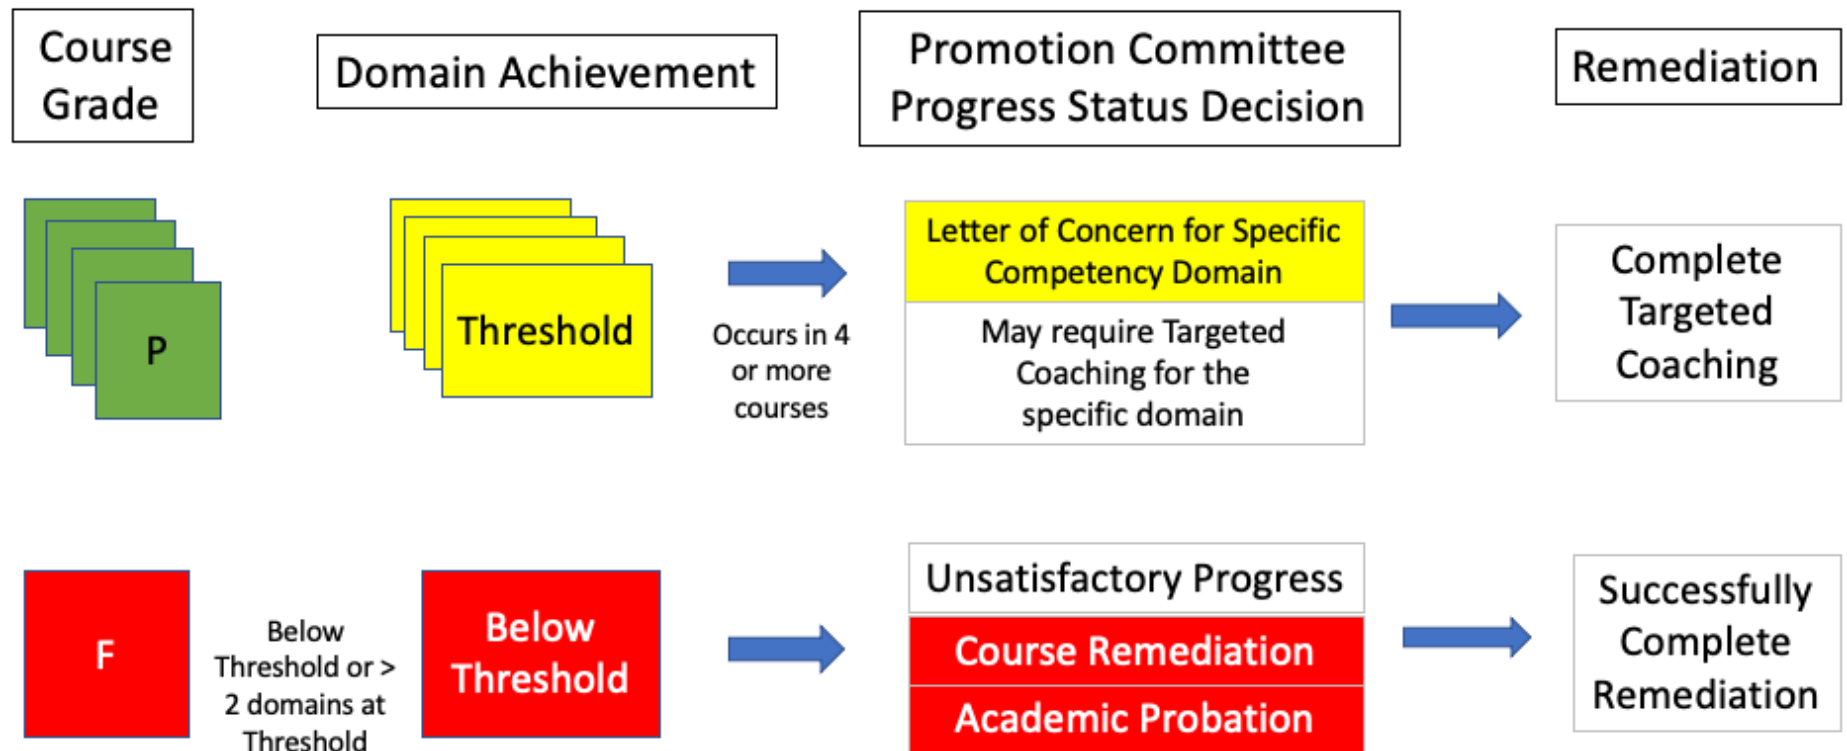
Course Grade

Domain Achievement

Promotion Committee Progress Status Decision

Remediation

P

Threshold

Occurs in 4 or more courses

Letter of Concern for Specific Competency Domain

May require Targeted Coaching for the specific domain

Complete Targeted Coaching

F

Below Threshold or > 2 domains at Threshold

Below Threshold

Unsatisfactory Progress

Course Remediation

Academic Probation

Successfully Complete Remediation